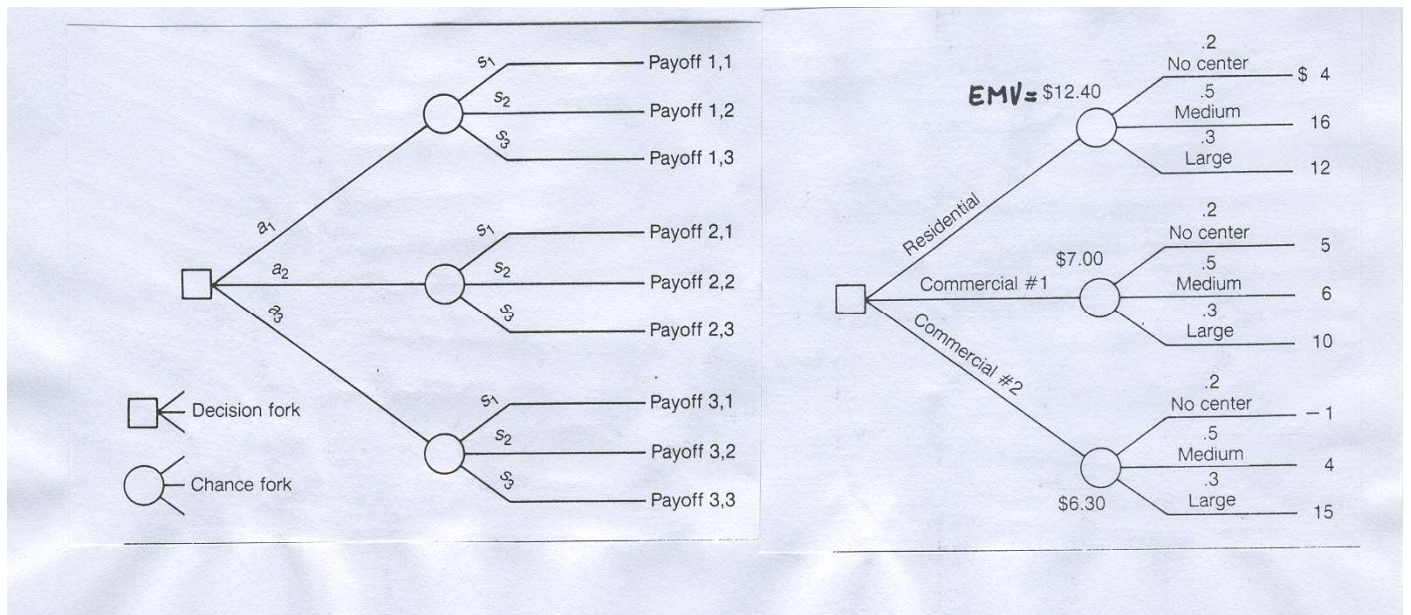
$s_1$ Payoff 1,1
$s_2$ Payoff 1,2
$s_3$ Payoff 1,3
$a_1$
$s_1$ Payoff 2,1
$a_2$
$s_2$ Payoff 2,2
$a_3$
$s_3$ Payoff 2,3
$s_1$ Payoff 3,1
Decision fork
$s_2$ Payoff 3,2
Chance fork
$s_3$ Payoff 3,3

EMV= $12.40
.2 No center $ 4
.5 Medium 16
.3 Large 12
Residential
$7.00
.2 No center 5
Commercial #1
.5 Medium 6
.3 Large 10
Commercial #2
.2 No center − 1
.5 Medium 4
.3 Large 15
$6.30